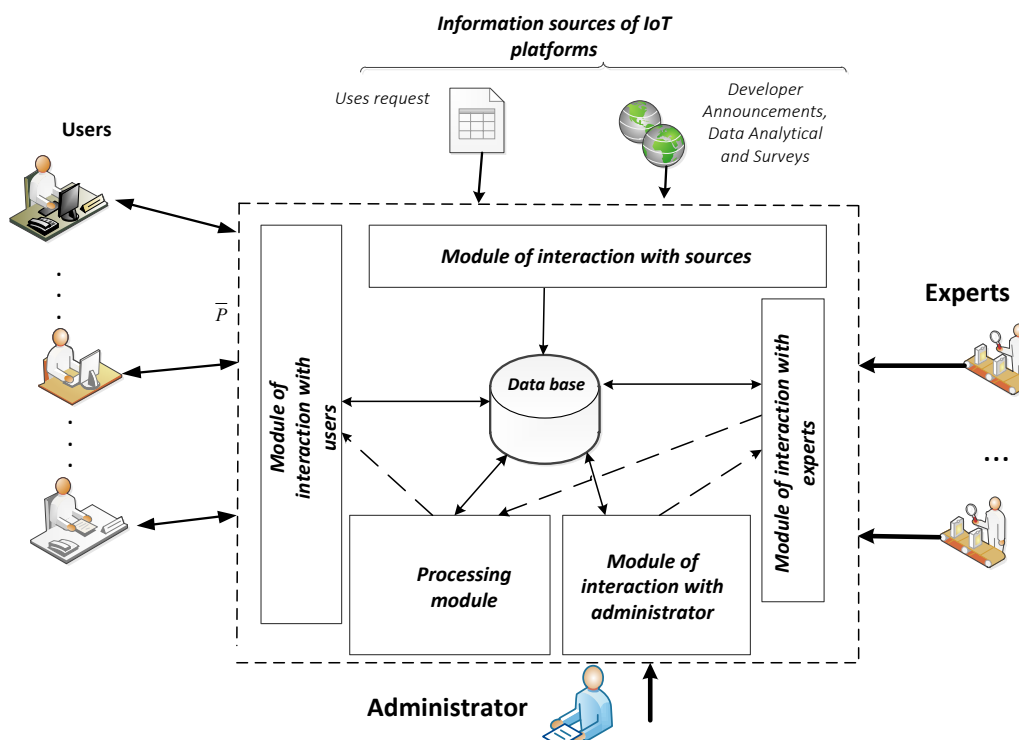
Information sources of IoT platforms

Uses request

Developer Announcements, Data Analytical and Surveys

Users

$\overline{P}$

Module of interaction with sources

Module of interaction with users

Data base

Module of interaction with experts

Experts

...

Processing module

Module of interaction with administrator

Administrator